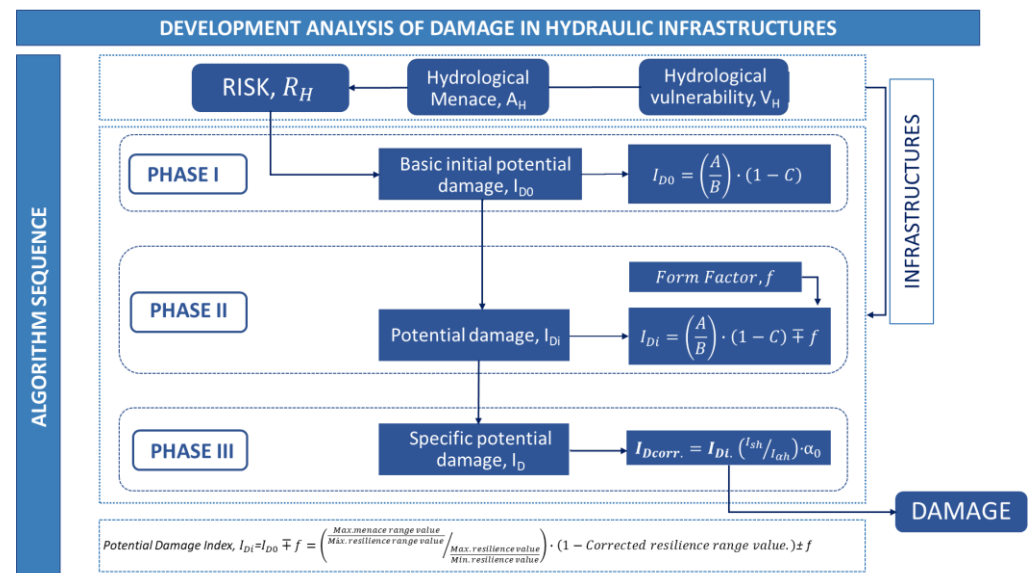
DEVELOPMENT ANALYSIS OF DAMAGE IN HYDRAULIC INFRASTRUCTURES

ALGORITHM SEQUENCE

RISK, $R_H$

Hydrological Menace, $A_H$

Hydrological vulnerability, $V_H$

INFRASTRUCTURES

PHASE I

Basic initial potential damage, $I_{D0}$

$I_{D0} = \left(\frac{A}{B}\right) \cdot (1 - C)$

PHASE II

Form Factor, $f$

Potential damage, $I_{Di}$

$I_{Di} = \left(\frac{A}{B}\right) \cdot (1 - C) \mp f$

PHASE III

Specific potential damage, $I_D$

$I_{Dcorr.} = I_{Di.} \left({}^{I_{sh}}/_{I_{ah}}\right) \cdot \alpha_0$

DAMAGE

Potential Damage Index, $I_{Di}$=$I_{D0} \mp f = \left(\frac{Max. menace\ range\ value}{Max. resilience\ range\ value} \bigg/ \frac{Max. resilience\ value}{Min. resilience\ value}\right) \cdot (1 - Corrected\ resilience\ range\ value.) \pm f$